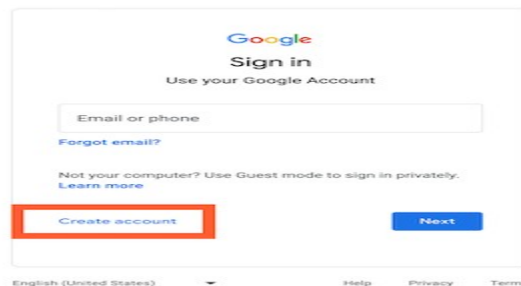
Google

Sign in

Use your Google Account

Email or phone

Forgot email?

Not your computer? Use Guest mode to sign in privately.
Learn more

Create account

Next

English (United States)

Help

Privacy

Term